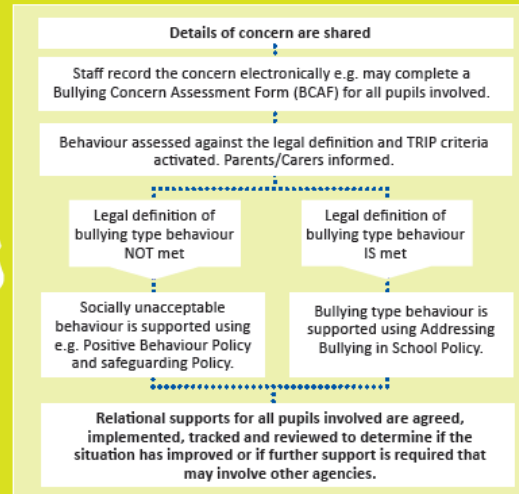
Details of concern are shared

Staff record the concern electronically e.g. may complete a Bullying Concern Assessment Form (BCAF) for all pupils involved.

Behaviour assessed against the legal definition and TRIP criteria activated. Parents/Carers informed.

Legal definition of bullying type behaviour NOT met

Legal definition of bullying type behaviour IS met

Socially unacceptable behaviour is supported using e.g. Positive Behaviour Policy and safeguarding Policy.

Bullying type behaviour is supported using Addressing Bullying in School Policy.

Relational supports for all pupils involved are agreed, implemented, tracked and reviewed to determine if the situation has improved or if further support is required that may involve other agencies.